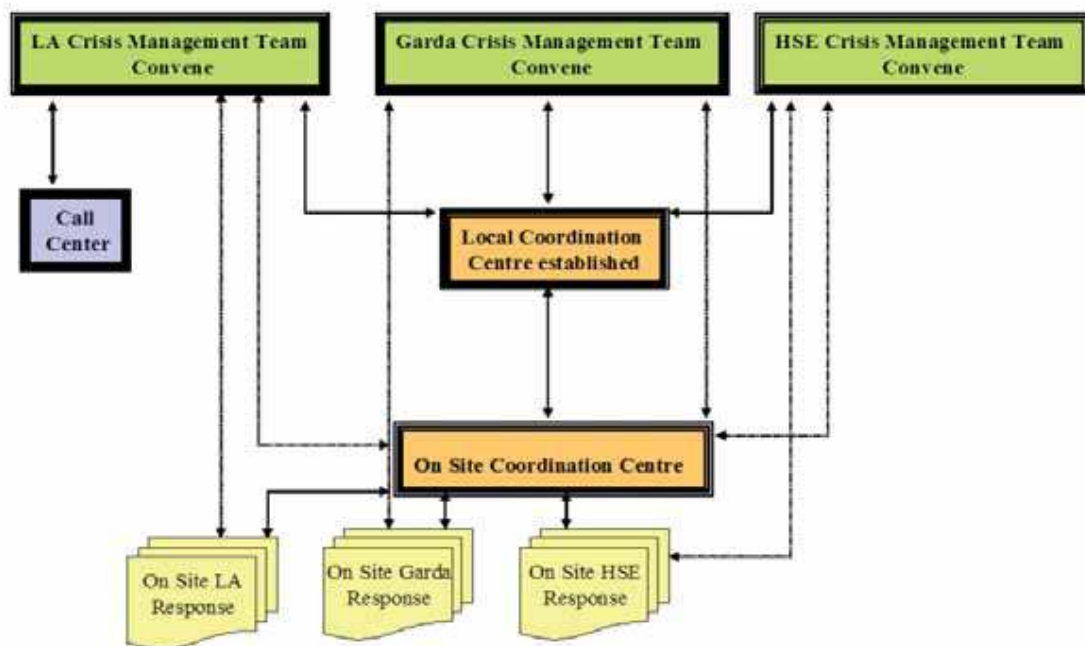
LA Crisis Management Team Convene

Garda Crisis Management Team Convene

HSE Crisis Management Team Convene

Call Center

Local Coordination Centre established

On Site Coordination Centre

On Site LA Response

On Site Garda Response

On Site HSE Response